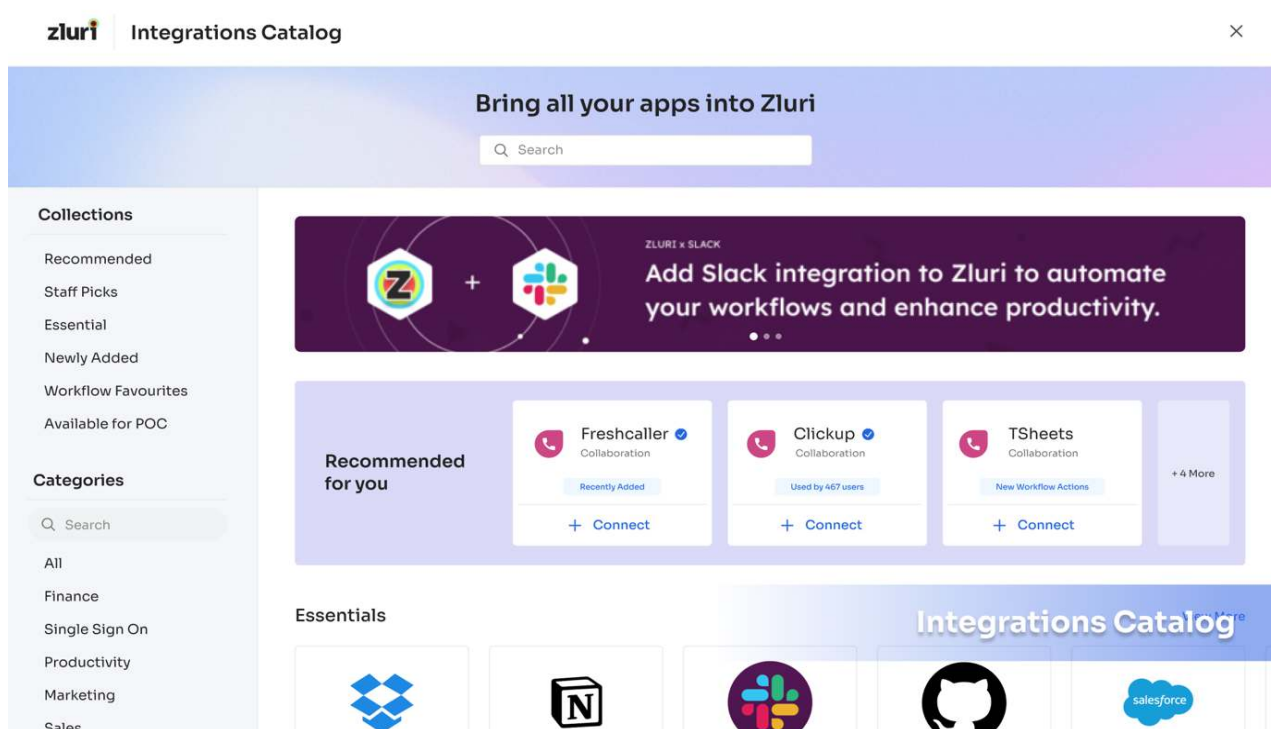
zluri Integrations Catalog

×

Bring all your apps into Zluri

Search

Collections

Recommended

Staff Picks

Essential

Newly Added

Workflow Favourites

Available for POC

Categories

Search

All

Finance

Single Sign On

Productivity

Marketing

Sales

Z + 

ZLURI x SLACK

Add Slack integration to Zluri to automate your workflows and enhance productivity.

Recommended for you

Freshcaller
Collaboration
Recently Added
+ Connect

Clickup
Collaboration
Used by 467 users
+ Connect

TSheets
Collaboration
New Workflow Actions
+ Connect

+4 More

Essentials

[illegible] More

Integrations Catalog

N

salesforce